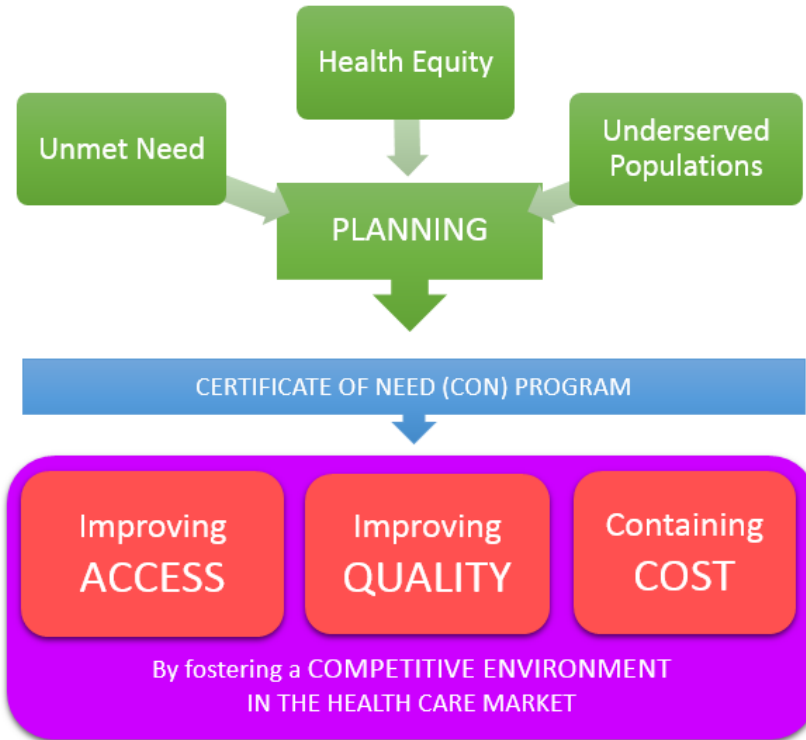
Health Equity

Unmet Need

Underserved Populations

PLANNING

CERTIFICATE OF NEED (CON) PROGRAM

Improving ACCESS

Improving QUALITY

Containing COST

By fostering a COMPETITIVE ENVIRONMENT IN THE HEALTH CARE MARKET